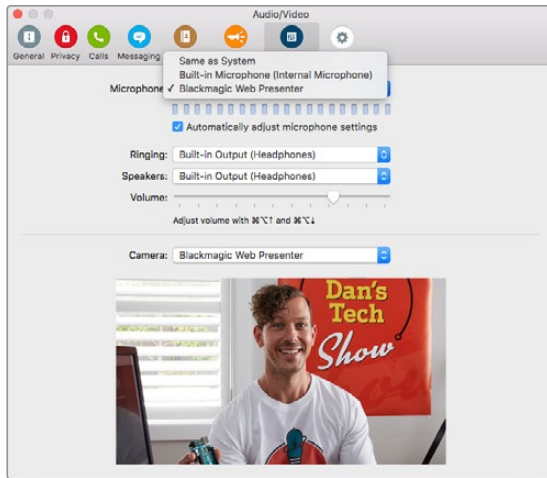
Audio/Video

General Privacy Calls Messaging

Same as System
Built-in Microphone (Internal Microphone)
✓ Blackmagic Web Presenter

Microphone

Automatically adjust microphone settings

Ringing: Built-in Output (Headphones)

Speakers: Built-in Output (Headphones)

Volume:

Adjust volume with ⌘⌥↑ and ⌘⌥↓

Camera: Blackmagic Web Presenter

Dan's Tech Show